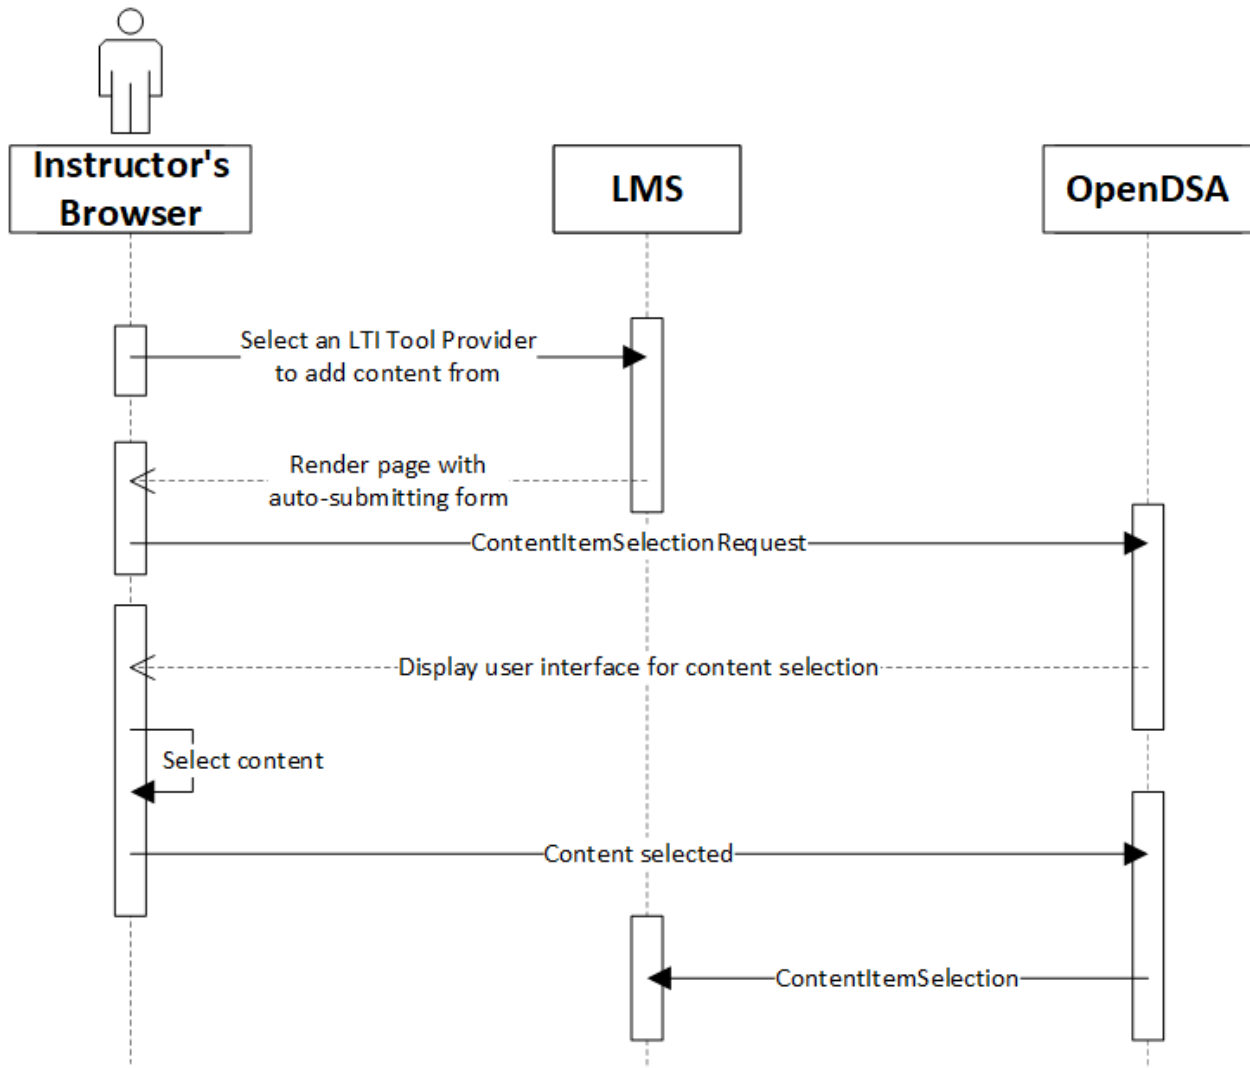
Instructor's Browser

LMS

OpenDSA

Select an LTI Tool Provider to add content from

Render page with auto-submitting form

ContentItemSelectionRequest

Display user interface for content selection

Select content

Content selected

ContentItemSelection